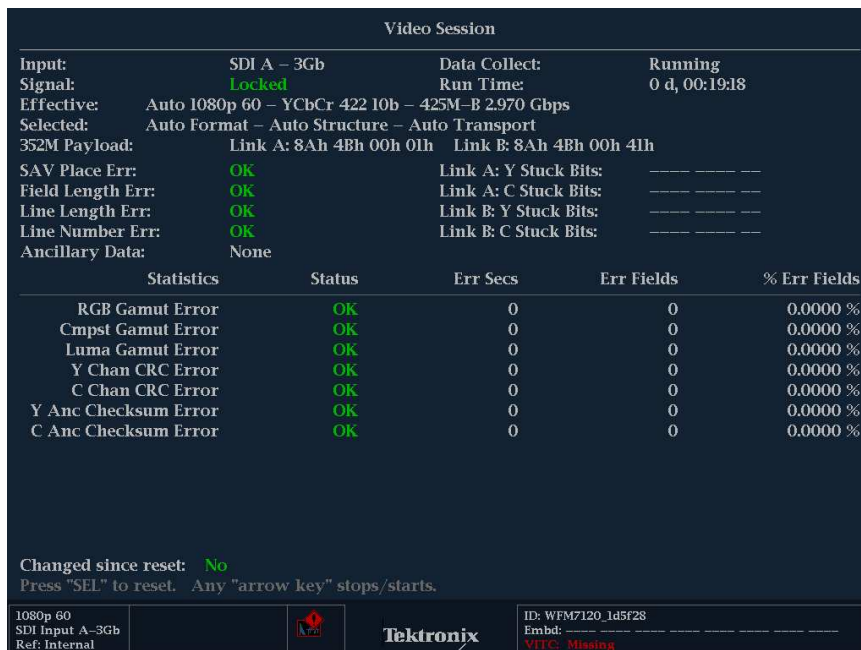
Video Session

Input: SDI A – 3Gb
Signal: Locked
Effective: Auto 1080p 60 – YCbCr 422 10b – 425M–B 2.970 Gbps
Selected: Auto Format – Auto Structure – Auto Transport
352M Payload: Link A: 8Ah 4Bh 00h 01h Link B: 8Ah 4Bh 00h 41h

Data Collect: Running
Run Time: 0 d, 00:19:18

SAV Place Err: OK
Field Length Err: OK
Line Length Err: OK
Line Number Err: OK
Ancillary Data: None

Link A: Y Stuck Bits: ---- ---- --
Link A: C Stuck Bits: ---- ---- --
Link B: Y Stuck Bits: ---- ---- --
Link B: C Stuck Bits: ---- ---- --

| Statistics | Status | Err Secs | Err Fields | % Err Fields |
|---|---|---|---|---|
| RGB Gamut Error | OK | 0 | 0 | 0.0000 % |
| Cmpst Gamut Error | OK | 0 | 0 | 0.0000 % |
| Luma Gamut Error | OK | 0 | 0 | 0.0000 % |
| Y Chan CRC Error | OK | 0 | 0 | 0.0000 % |
| C Chan CRC Error | OK | 0 | 0 | 0.0000 % |
| Y Anc Checksum Error | OK | 0 | 0 | 0.0000 % |
| C Anc Checksum Error | OK | 0 | 0 | 0.0000 % |

Changed since reset: No
Press "SEL" to reset. Any "arrow key" stops/starts.

1080p 60
SDI Input A–3Gb
Ref: Internal

Tektronix

ID: WFM7120_1d5f28
Embd: ---- ---- ---- ---- ---- ---- ---- ----
VITC: Missing